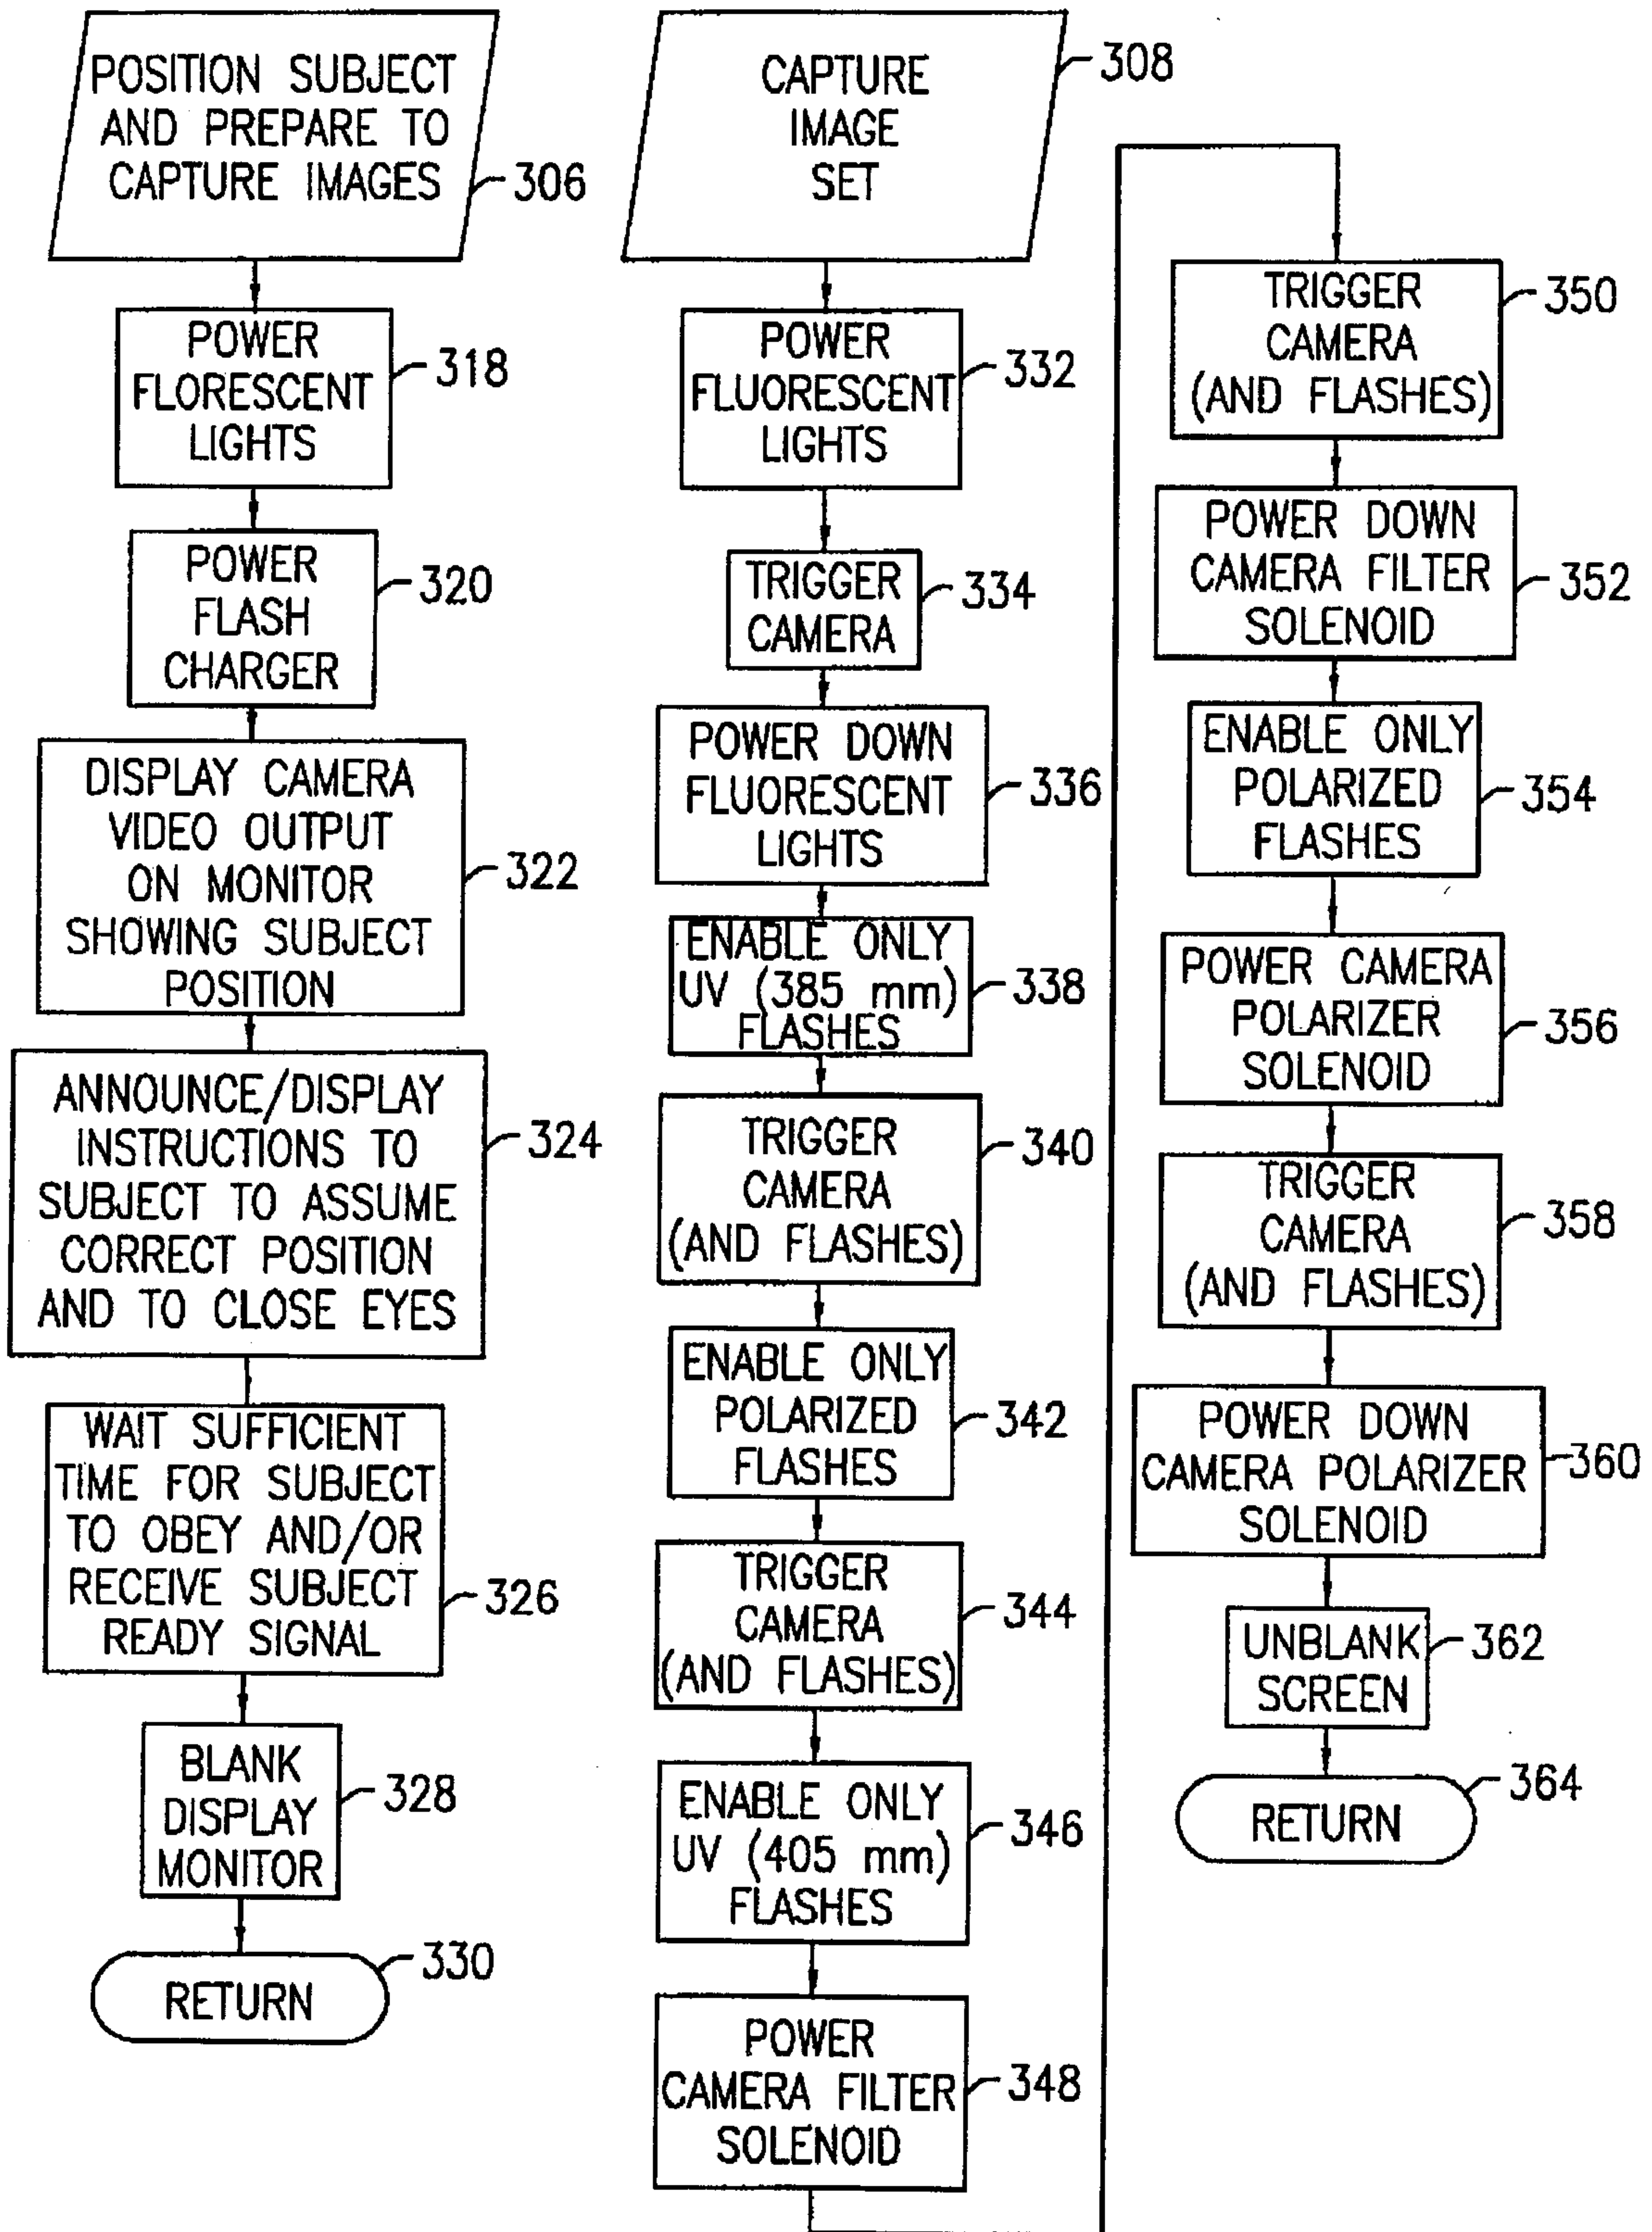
POSITION SUBJECT AND PREPARE TO CAPTURE IMAGES 306

POWER FLORESCENT LIGHTS 318

POWER FLASH CHARGER 320

DISPLAY CAMERA VIDEO OUTPUT ON MONITOR SHOWING SUBJECT POSITION 322

ANNOUNCE/DISPLAY INSTRUCTIONS TO SUBJECT TO ASSUME CORRECT POSITION AND TO CLOSE EYES 324

WAIT SUFFICIENT TIME FOR SUBJECT TO OBEY AND/OR RECEIVE SUBJECT READY SIGNAL 326

BLANK DISPLAY MONITOR 328

RETURN 330

CAPTURE IMAGE SET 308

POWER FLUORESCENT LIGHTS 332

TRIGGER CAMERA 334

POWER DOWN FLUORESCENT LIGHTS 336

ENABLE ONLY UV (385 mm) FLASHES 338

TRIGGER CAMERA (AND FLASHES) 340

ENABLE ONLY POLARIZED FLASHES 342

TRIGGER CAMERA (AND FLASHES) 344

ENABLE ONLY UV (405 mm) FLASHES 346

POWER CAMERA FILTER SOLENOID 348

TRIGGER CAMERA (AND FLASHES) 350

POWER DOWN CAMERA FILTER SOLENOID 352

ENABLE ONLY POLARIZED FLASHES 354

POWER CAMERA POLARIZER SOLENOID 356

TRIGGER CAMERA (AND FLASHES) 358

POWER DOWN CAMERA POLARIZER SOLENOID 360

UNBLANK SCREEN 362

RETURN 364